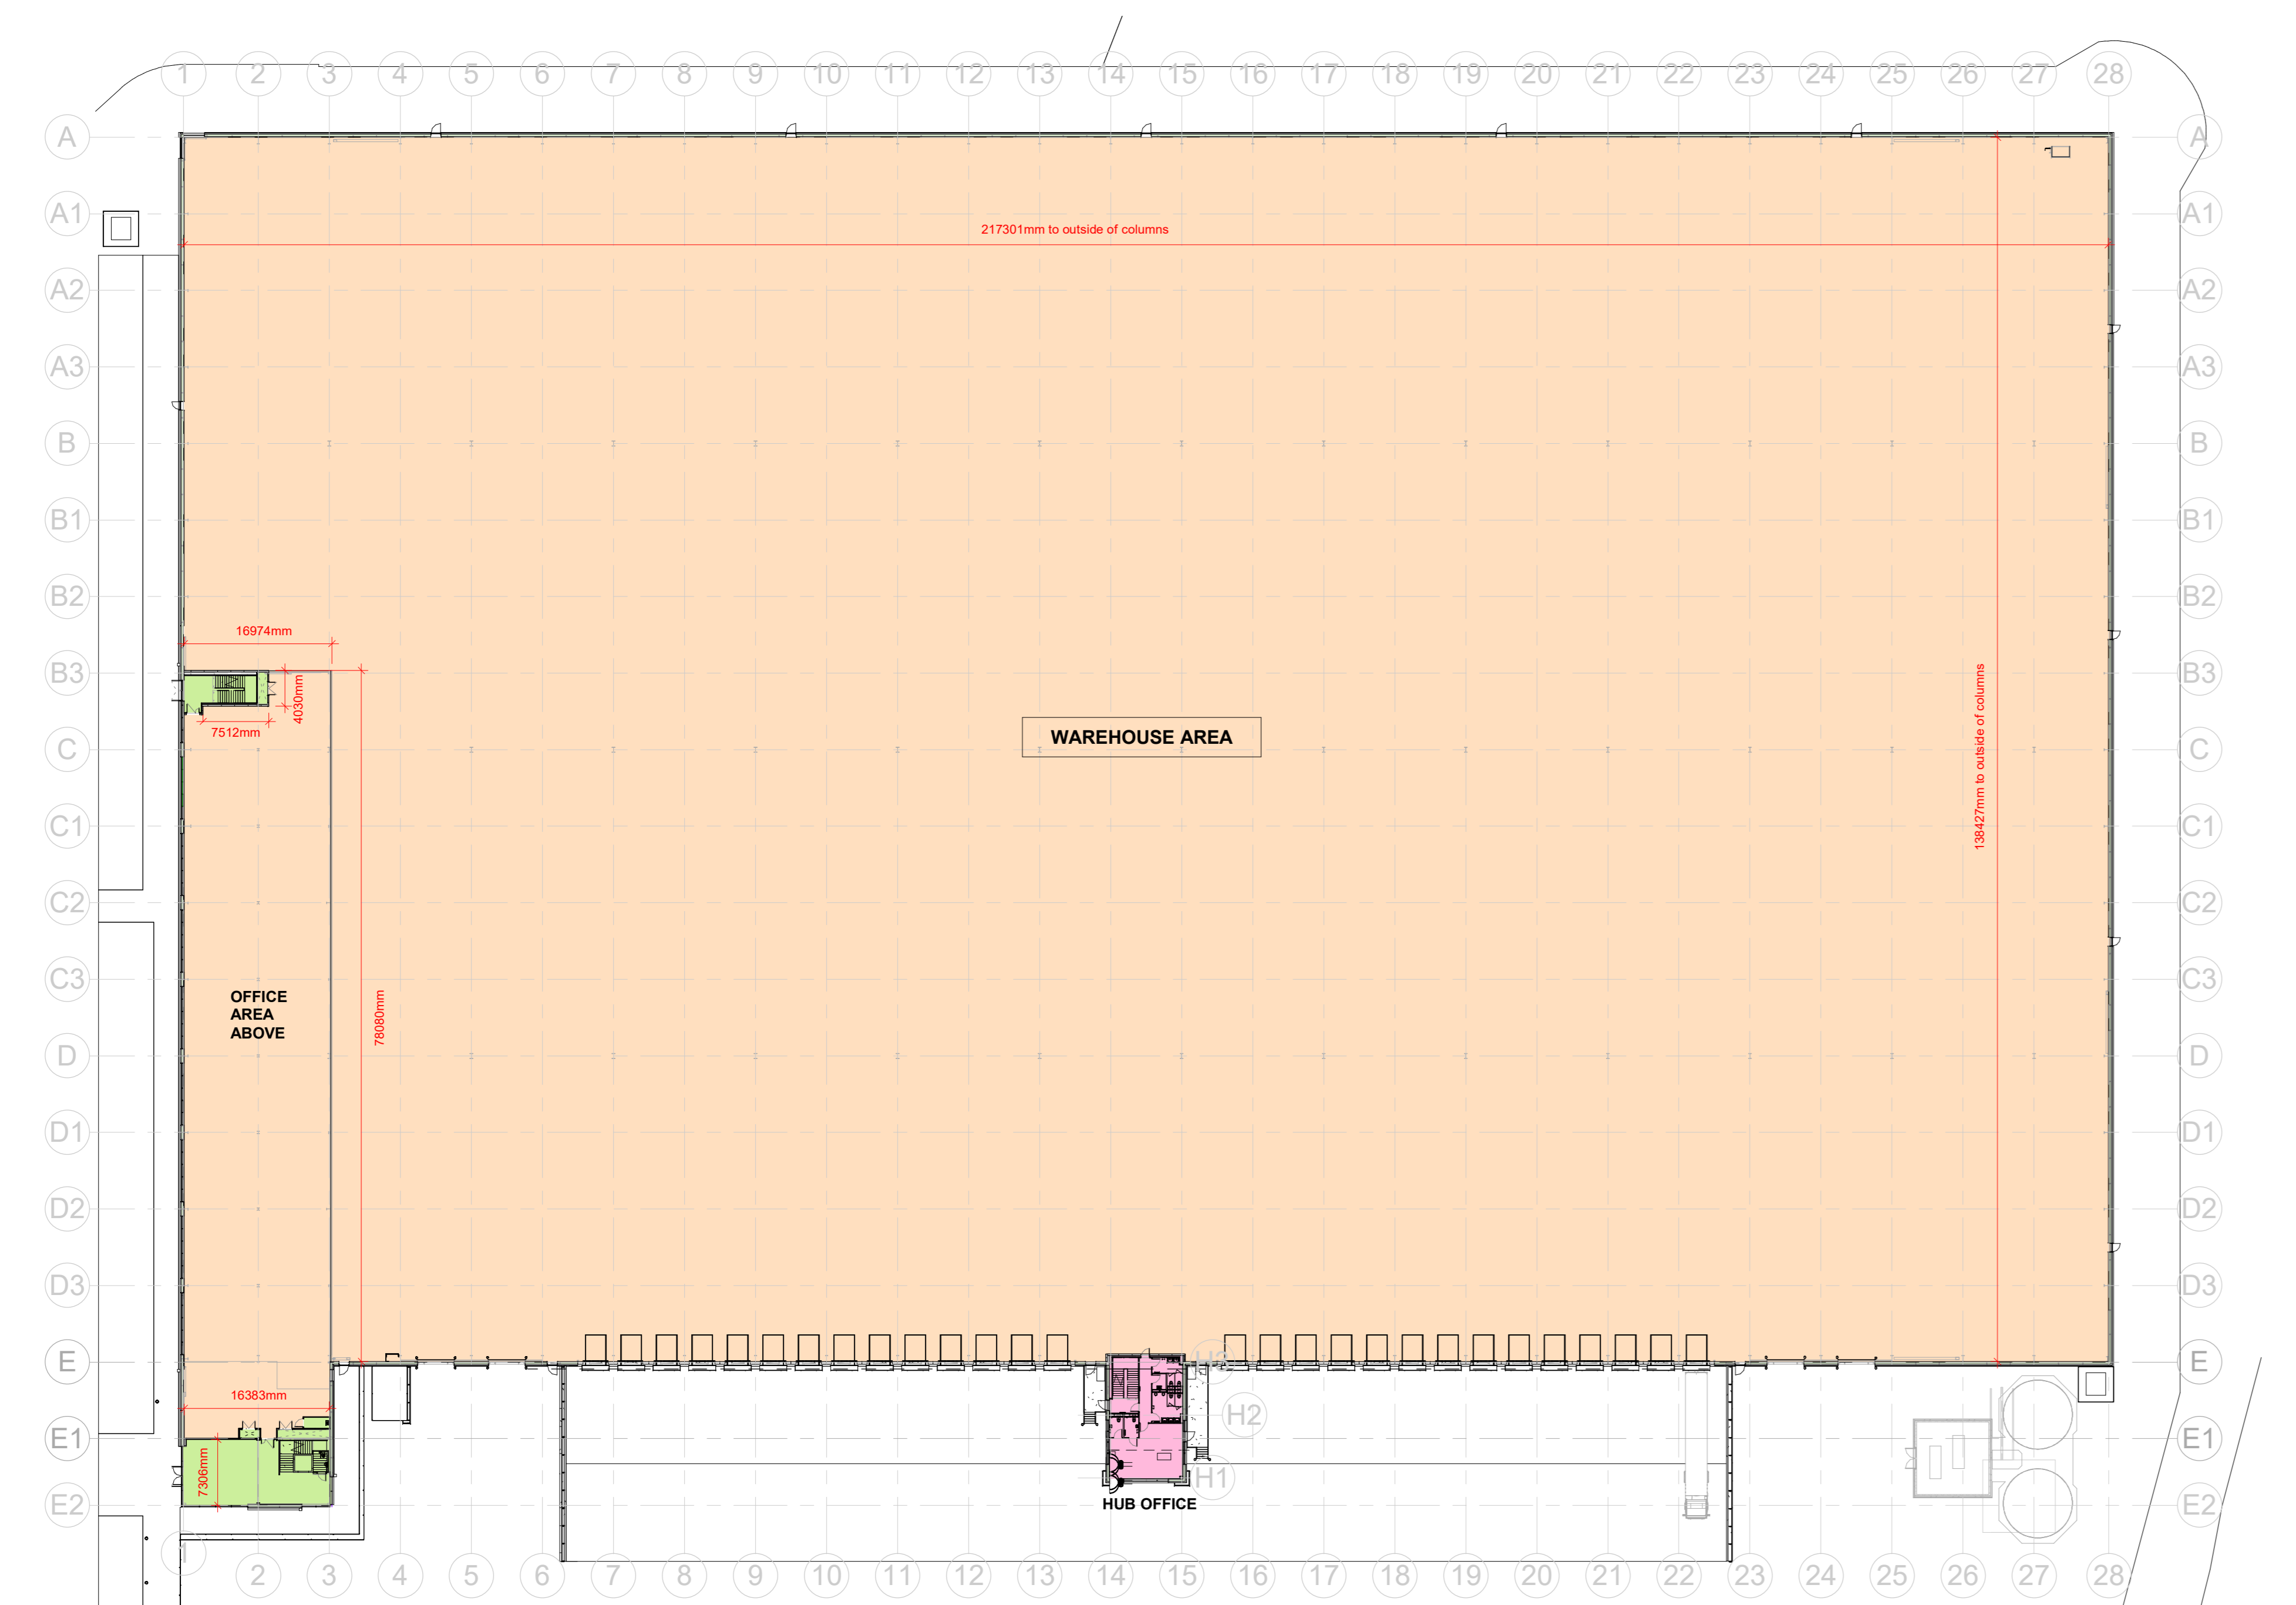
1 2 3 4 5 6 7 8 9 10 11 12 13 14 15 16 17 18 19 20 21 22 23 24 25 26 27 28

A
A1
A2
A3
B
B1
B2
B3
C
C1
C2
C3
D
D1
D2
D3
E
E1
E2

217301mm to outside of columns

16974mm
4030mm
7512mm

WAREHOUSE AREA

138427mm to outside of columns

OFFICE AREA ABOVE

78080mm

16383mm
7306mm

H3
H2
H1

HUB OFFICE

A
A1
A2
A3
B
B1
B2
B3
C
C1
C2
C3
D
D1
D2
D3
E
E1
E2

1 2 3 4 5 6 7 8 9 10 11 12 13 14 15 16 17 18 19 20 21 22 23 24 25 26 27 28